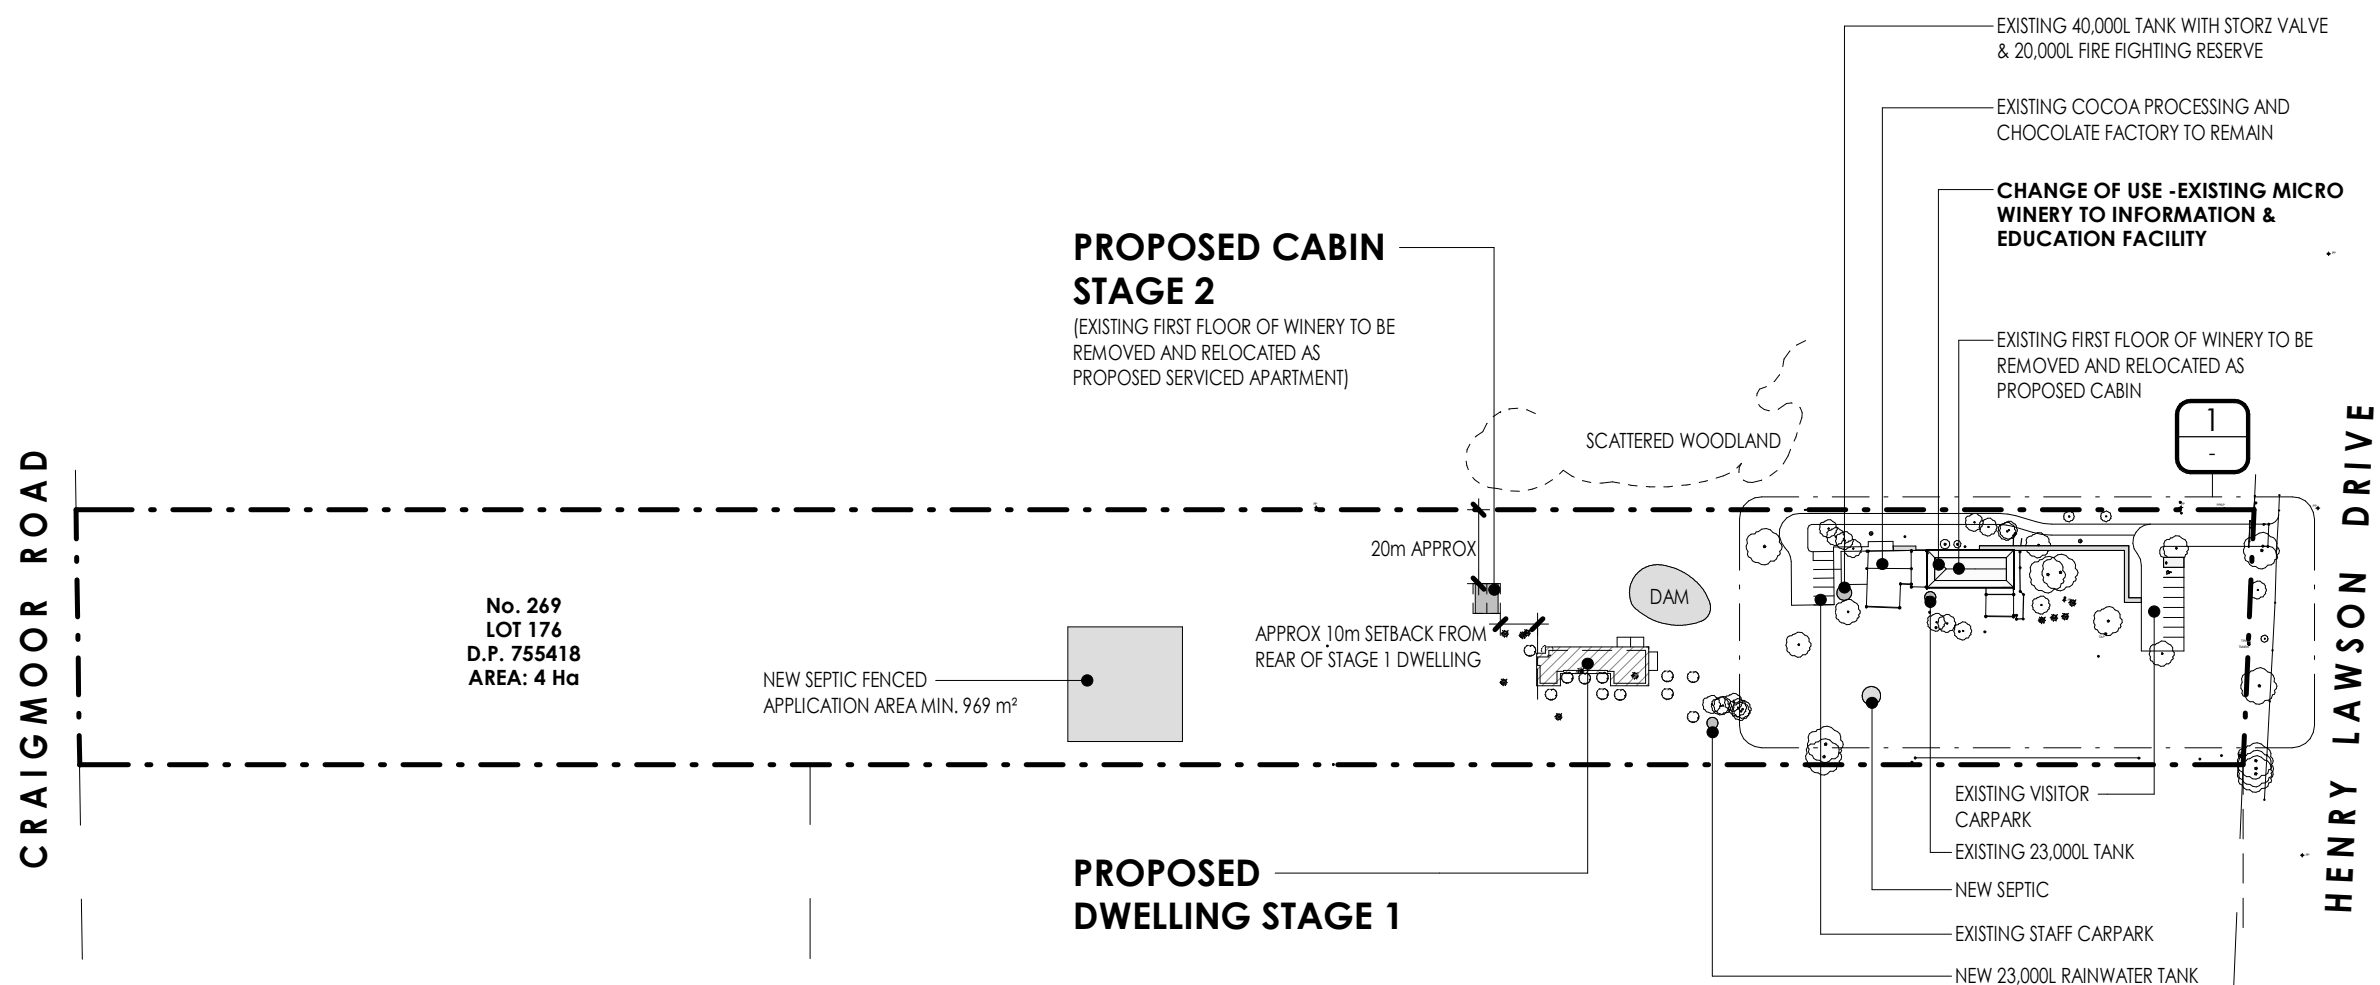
EXISTING 40,000L TANK WITH STORZ VALVE & 20,000L FIRE FIGHTING RESERVE

EXISTING COCOA PROCESSING AND CHOCOLATE FACTORY TO REMAIN

CHANGE OF USE -EXISTING MICRO WINERY TO INFORMATION & EDUCATION FACILITY

PROPOSED CABIN STAGE 2

(EXISTING FIRST FLOOR OF WINERY TO BE REMOVED AND RELOCATED AS PROPOSED SERVICED APARTMENT)

EXISTING FIRST FLOOR OF WINERY TO BE REMOVED AND RELOCATED AS PROPOSED CABIN

1
-

SCATTERED WOODLAND

CRAIGMOOR ROAD

HENRY LAWSON DRIVE

20m APPROX

DAM

No. 269
LOT 176
D.P. 755418
AREA: 4 Ha

APPROX 10m SETBACK FROM REAR OF STAGE 1 DWELLING

NEW SEPTIC FENCED APPLICATION AREA MIN. 969 m²

EXISTING VISITOR CARPARK

EXISTING 23,000L TANK

PROPOSED DWELLING STAGE 1

NEW SEPTIC

EXISTING STAFF CARPARK

NEW 23,000L RAINWATER TANK